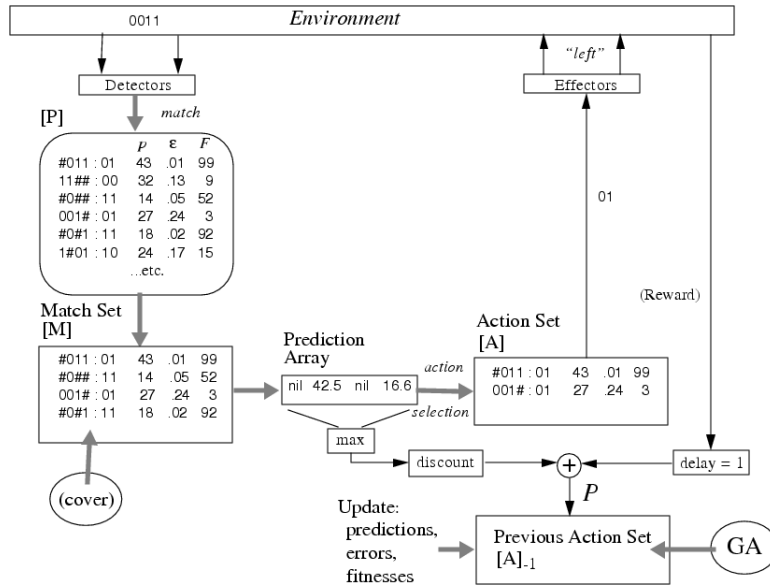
0011

*Environment*

Detectors

Effectors

"left"

[P]

match

| | $p$ | ε | $F$ |
|---|---|---|---|
| #011 : 01 | 43 | .01 | 99 |
| 11## : 00 | 32 | .13 | 9 |
| #0## : 11 | 14 | .05 | 52 |
| 001# : 01 | 27 | .24 | 3 |
| #0#1 : 11 | 18 | .02 | 92 |
| 1#01 : 10 | 24 | .17 | 15 |

...etc.

01

(Reward)

Match Set
[M]

| | | | |
|---|---|---|---|
| #011 : 01 | 43 | .01 | 99 |
| #0## : 11 | 14 | .05 | 52 |
| 001# : 01 | 27 | .24 | 3 |
| #0#1 : 11 | 18 | .02 | 92 |

(cover)

Prediction Array

nil 42.5 nil 16.6

action

selection

Action Set
[A]

| | | | |
|---|---|---|---|
| #011 : 01 | 43 | .01 | 99 |
| 001# : 01 | 27 | .24 | 3 |

max

discount

+

delay = 1

$P$

Update: predictions, errors, fitnesses

Previous Action Set
$[A]_{-1}$

GA